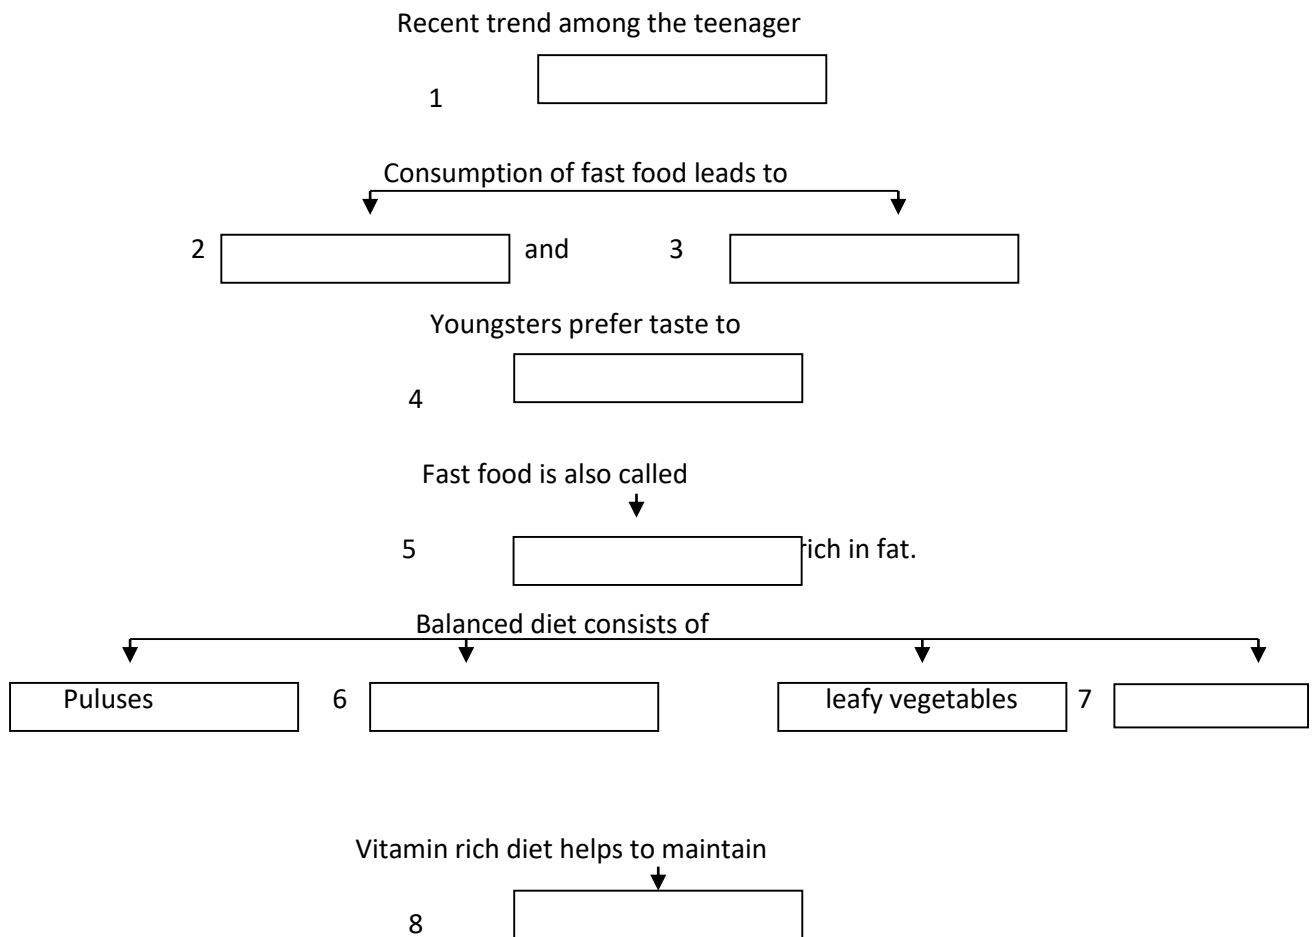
Recent trend among the teenager

1

Consumption of fast food leads to

2 and 3

Youngsters prefer taste to

4

Fast food is also called

5 rich in fat.

Balanced diet consists of

Puluses 6 leafy vegetables 7

Vitamin rich diet helps to maintain

8